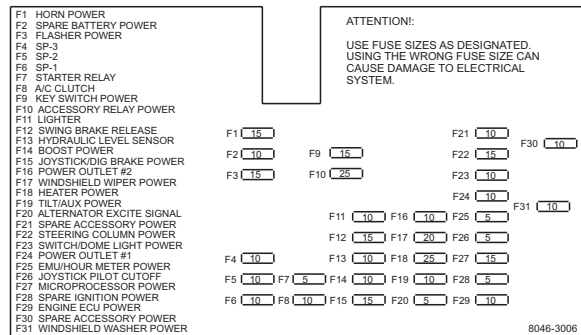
F1 HORN POWER
F2 SPARE BATTERY POWER
F3 FLASHER POWER
F4 SP-3
F5 SP-2
F6 SP-1
F7 STARTER RELAY
F8 A/C CLUTCH
F9 KEY SWITCH POWER
F10 ACCESSORY RELAY POWER
F11 LIGHTER
F12 SWING BRAKE RELEASE
F13 HYDRAULIC LEVEL SENSOR
F14 BOOST POWER
F15 JOYSTICK/DIG BRAKE POWER
F16 POWER OUTLET #2
F17 WINDSHIELD WIPER POWER
F18 HEATER POWER
F19 TILT/AUX POWER
F20 ALTERNATOR EXCITE SIGNAL
F21 SPARE ACCESSORY POWER
F22 STEERING COLUMN POWER
F23 SWITCH/DOME LIGHT POWER
F24 POWER OUTLET #1
F25 EMU/HOUR METER POWER
F26 JOYSTICK PILOT CUTOFF
F27 MICROPROCESSOR POWER
F28 SPARE IGNITION POWER
F29 ENGINE ECU POWER
F30 SPARE ACCESSORY POWER
F31 WINDSHIELD WASHER POWER

ATTENTION!:

USE FUSE SIZES AS DESIGNATED. USING THE WRONG FUSE SIZE CAN CAUSE DAMAGE TO ELECTRICAL SYSTEM.

F1 15
F2 10
F3 15
F9 15
F10 25
F21 10
F22 15
F23 10
F24 10
F30 10
F31 10
F11 10
F16 10
F25 5
F12 15
F17 20
F26 5
F4 10
F13 10
F18 25
F27 15
F5 10
F7 5
F14 10
F19 10
F28 5
F6 10
F8 10
F15 15
F20 5
F29 10

8046-3006